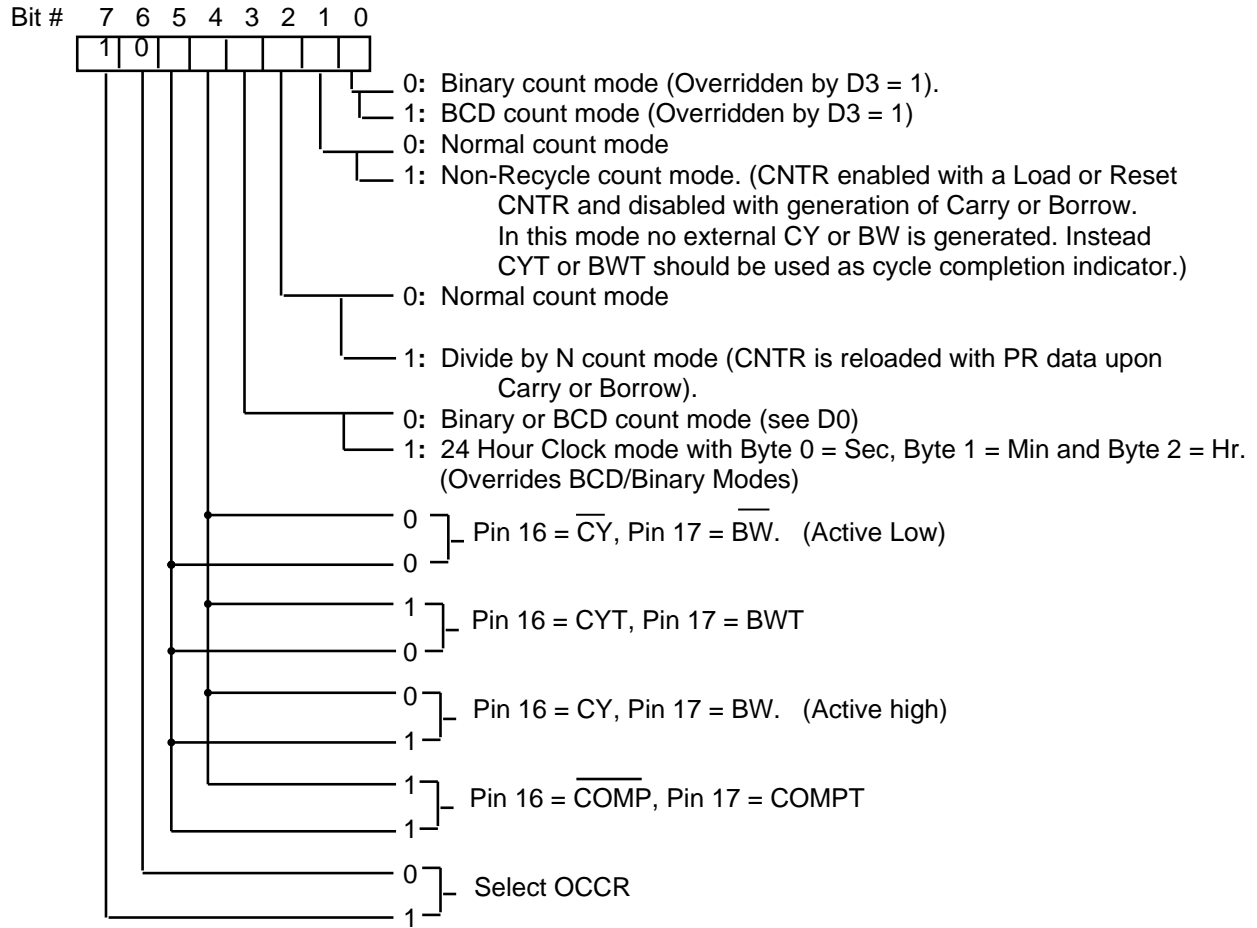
Bit # 7 6 5 4 3 2 1 0

1 0

0: Binary count mode (Overridden by D3 = 1).
1: BCD count mode (Overridden by D3 = 1)
0: Normal count mode
1: Non-Recycle count mode. (CNTR enabled with a Load or Reset CNTR and disabled with generation of Carry or Borrow. In this mode no external CY or BW is generated. Instead CYT or BWT should be used as cycle completion indicator.)
0: Normal count mode

1: Divide by N count mode (CNTR is reloaded with PR data upon Carry or Borrow).
0: Binary or BCD count mode (see D0)
1: 24 Hour Clock mode with Byte 0 = Sec, Byte 1 = Min and Byte 2 = Hr. (Overrides BCD/Binary Modes)

0
0
Pin 16 = $\overline{CY}$, Pin 17 = $\overline{BW}$. (Active Low)

1
0
Pin 16 = CYT, Pin 17 = BWT

0
1
Pin 16 = CY, Pin 17 = BW. (Active high)

1
1
Pin 16 = $\overline{COMP}$, Pin 17 = COMPT

0
1
Select OCCR